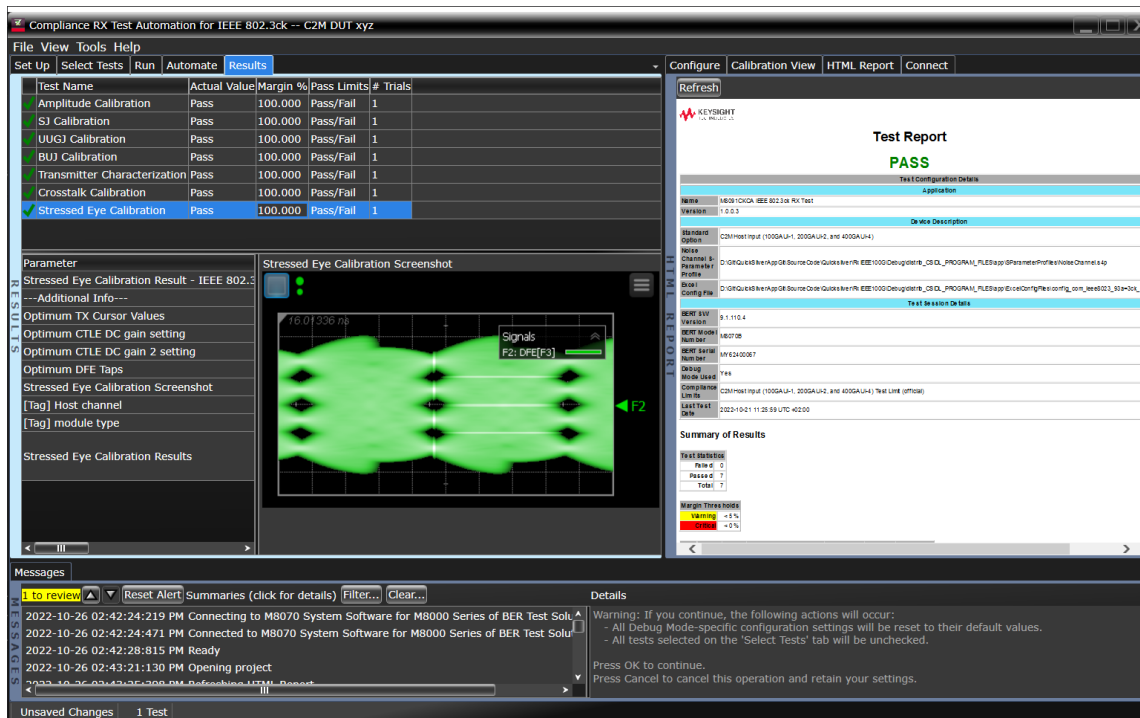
Compliance RX Test Automation for IEEE 802.3ck -- C2M DUT xyz

File View Tools Help

Set Up | Select Tests | Run | Automate | Results

| Test Name | Actual Value | Margin % | Pass Limits | # Trials |
|---|---|---|---|---|
| Amplitude Calibration | Pass | 100.000 | Pass/Fail | 1 |
| SJ Calibration | Pass | 100.000 | Pass/Fail | 1 |
| UUGJ Calibration | Pass | 100.000 | Pass/Fail | 1 |
| BUJ Calibration | Pass | 100.000 | Pass/Fail | 1 |
| Transmitter Characterization | Pass | 100.000 | Pass/Fail | 1 |
| Crosstalk Calibration | Pass | 100.000 | Pass/Fail | 1 |
| Stressed Eye Calibration | Pass | 100.000 | Pass/Fail | 1 |

RESULTS

Parameter
Stressed Eye Calibration Result - IEEE 802.3
---Additional Info----
Optimum TX Cursor Values
Optimum CTLE DC gain setting
Optimum CTLE DC gain 2 setting
Optimum DFE Taps
Stressed Eye Calibration Screenshot
[Tag] Host channel
[Tag] module type
Stressed Eye Calibration Results

Stressed Eye Calibration Screenshot
16.01336 ns
Signals
F2: DFE[F3]
F2

HTML REPORT

Configure | Calibration View | HTML Report | Connect

Refresh

KEYSIGHT TECHNOLOGIES

Test Report

PASS

Test Configuration Details
Application
Name M8091CKCA IEEE 802.3ck RX Test
Version 1.0.0.3
Device Description
Standard Option C2M Host input (100GAUI-1, 200GAUI-2, and 400GAUI-4)
Noise Channel S-Parameter Profile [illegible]
Excel Config File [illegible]
Test Session Details
BERT SW Version 9.1.110.4
BERT Model Number M8070B
BERT Serial Number MY62400067
Debug Mode Used Yes
Compliance Limits C2M Host input (100GAUI-1, 200GAUI-2, and 400GAUI-4) Test Limit (official)
Last Test Date 2022-10-21 11:25:59 UTC +02:00

Summary of Results

Test Statistics
Failed 0
Passed 7
Total 7

Margin Thresholds
Warning < 5 %
Critical < 0 %

Messages

1 to review | Reset Alert | Summaries (click for details) | Filter... | Clear...

MESSAGES

2022-10-26 02:42:24:219 PM Connecting to M8070 System Software for M8000 Series of BER Test Solu
2022-10-26 02:42:24:471 PM Connected to M8070 System Software for M8000 Series of BER Test Solu
2022-10-26 02:42:28:815 PM Ready
2022-10-26 02:43:21:130 PM Opening project
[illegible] Refreshing HTML Report

Details
Warning: If you continue, the following actions will occur:
- All Debug Mode-specific configuration settings will be reset to their default values.
- All tests selected on the 'Select Tests' tab will be unchecked.

Press OK to continue.
Press Cancel to cancel this operation and retain your settings.

Unsaved Changes | 1 Test